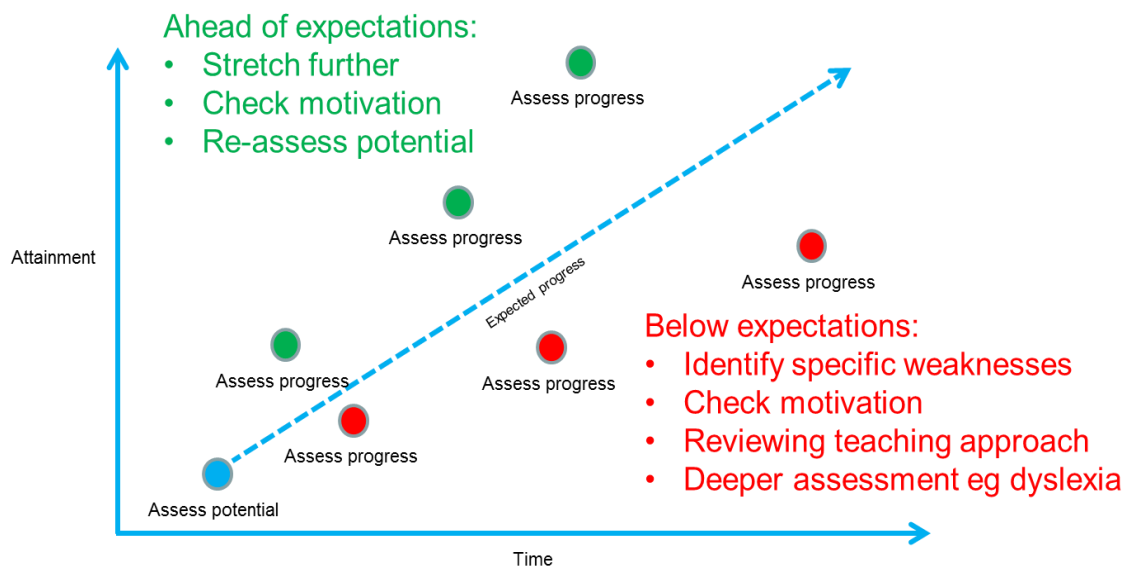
Ahead of expectations:
• Stretch further
• Check motivation
• Re-assess potential

Assess progress

Assess progress

Attainment

Expected progress

Assess progress

Below expectations:
• Identify specific weaknesses
• Check motivation
• Reviewing teaching approach
• Deeper assessment eg dyslexia

Assess progress

Assess progress

Assess progress

Assess potential

Time